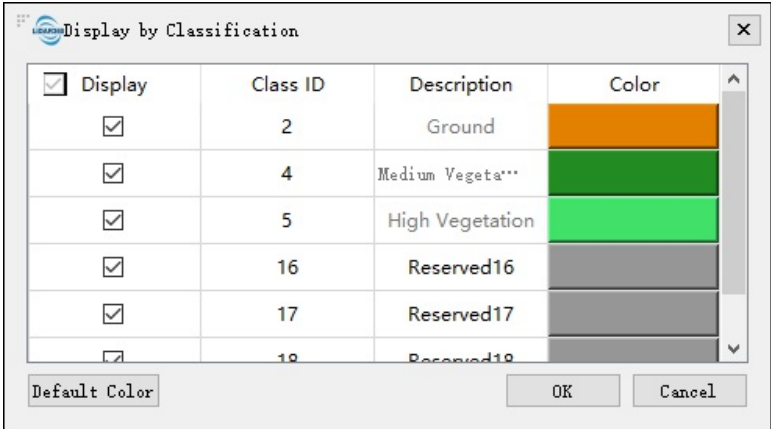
Display by Classification

| Display | Class ID | Description | Color |
|---|---|---|---|
| ☑ | 2 | Ground | |
| ☑ | 4 | Medium Vegeta··· | |
| ☑ | 5 | High Vegetation | |
| ☑ | 16 | Reserved16 | |
| ☑ | 17 | Reserved17 | |
| ☑ | 18 | Reserved18 | |

Default Color

OK

Cancel